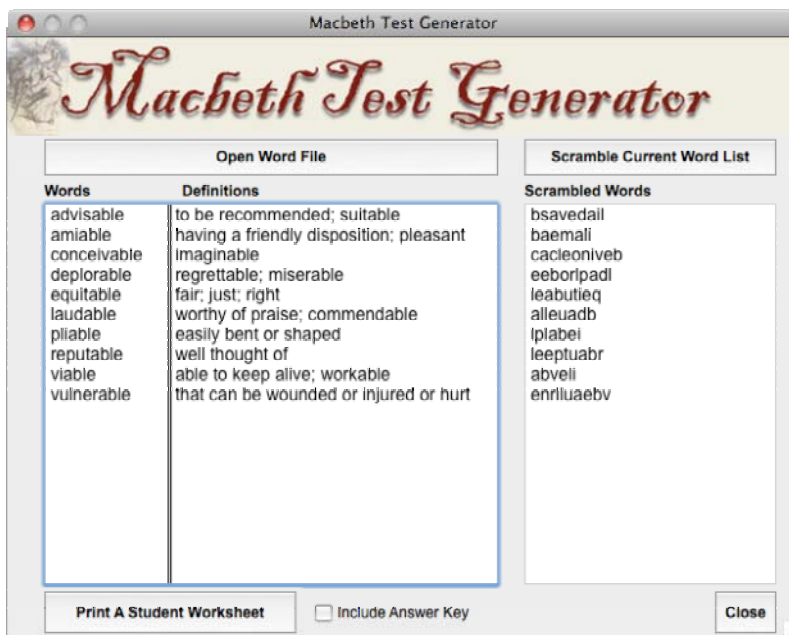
Macbeth Test Generator

Macbeth Test Generator

Open Word File

Scramble Current Word List

Words

Definitions

Scrambled Words

| Words | Definitions | Scrambled Words |
|---|---|---|
| advisable | to be recommended; suitable | bsavedail |
| amiable | having a friendly disposition; pleasant | baemali |
| conceivable | imaginable | cacleoniveb |
| deplorable | regrettable; miserable | eeborlpadl |
| equitable | fair; just; right | leabutieq |
| laudable | worthy of praise; commendable | alleuadb |
| pliable | easily bent or shaped | lplabei |
| reputable | well thought of | leeptuabr |
| viable | able to keep alive; workable | abveli |
| vulnerable | that can be wounded or injured or hurt | enrlluaebv |

Print A Student Worksheet

Include Answer Key

Close